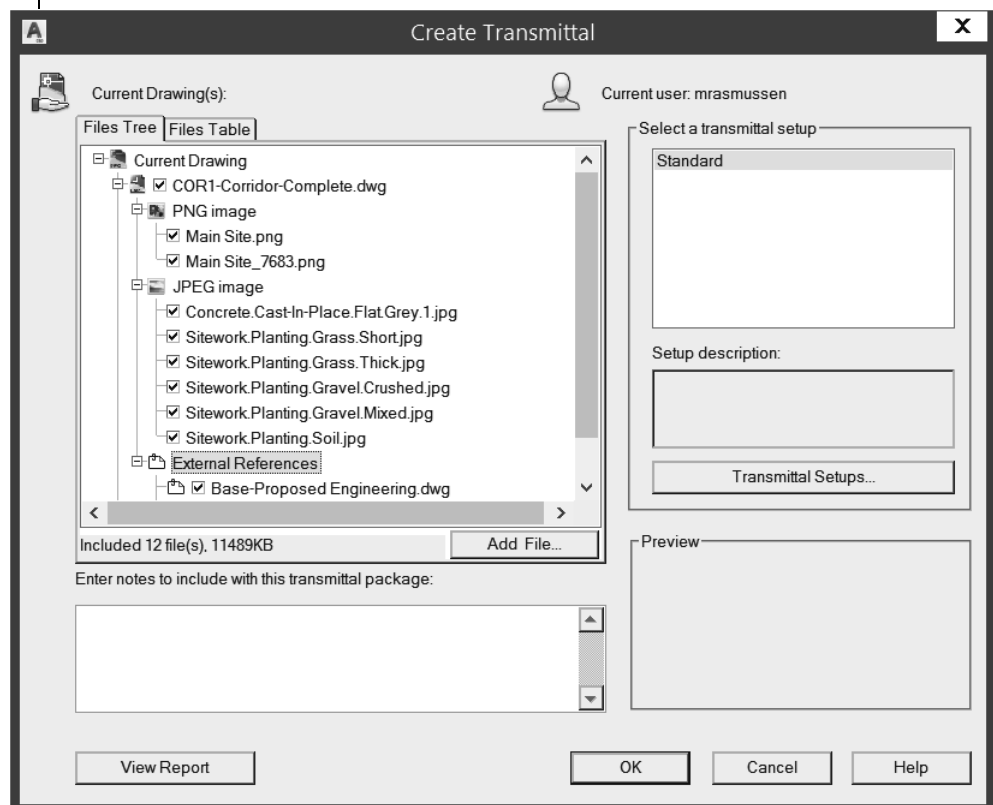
Create Transmittal

X

Current Drawing(s):

Current user: mrasmussen

Files Tree | Files Table

Current Drawing
☑ COR1-Corridor-Complete.dwg
PNG image
☑ Main Site.png
☑ Main Site_7683.png
JPEG image
☑ Concrete.Cast-In-Place.Flat.Grey.1.jpg
☑ Sitework.Planting.Grass.Short.jpg
☑ Sitework.Planting.Grass.Thick.jpg
☑ Sitework.Planting.Gravel.Crushed.jpg
☑ Sitework.Planting.Gravel.Mixed.jpg
☑ Sitework.Planting.Soil.jpg
External References
☑ Base-Proposed Engineering.dwg

Included 12 file(s), 11489KB

Add File...

Enter notes to include with this transmittal package:

Select a transmittal setup

Standard

Setup description:

Transmittal Setups...

Preview

View Report

OK

Cancel

Help